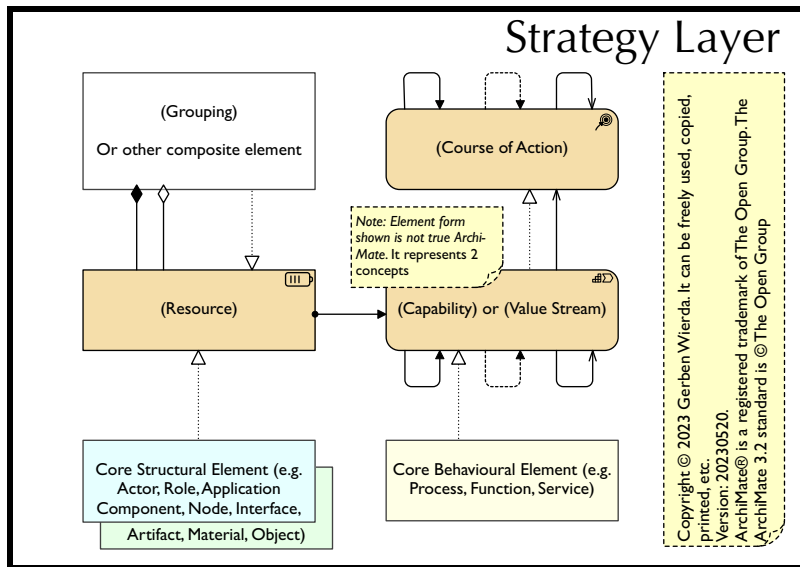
Strategy Layer

(Grouping)

Or other composite element

(Course of Action)

Note: Element form shown is not true ArchiMate. It represents 2 concepts

(Resource)

(Capability) or (Value Stream)

Core Structural Element (e.g. Actor, Role, Application Component, Node, Interface, Artifact, Material, Object)

Core Behavioural Element (e.g. Process, Function, Service)

Copyright © 2023 Gerben Wierda. It can be freely used, copied, printed, etc.
Version: 20230520.
ArchiMate® is a registered trademark of The Open Group. The ArchiMate 3.2 standard is ©The Open Group